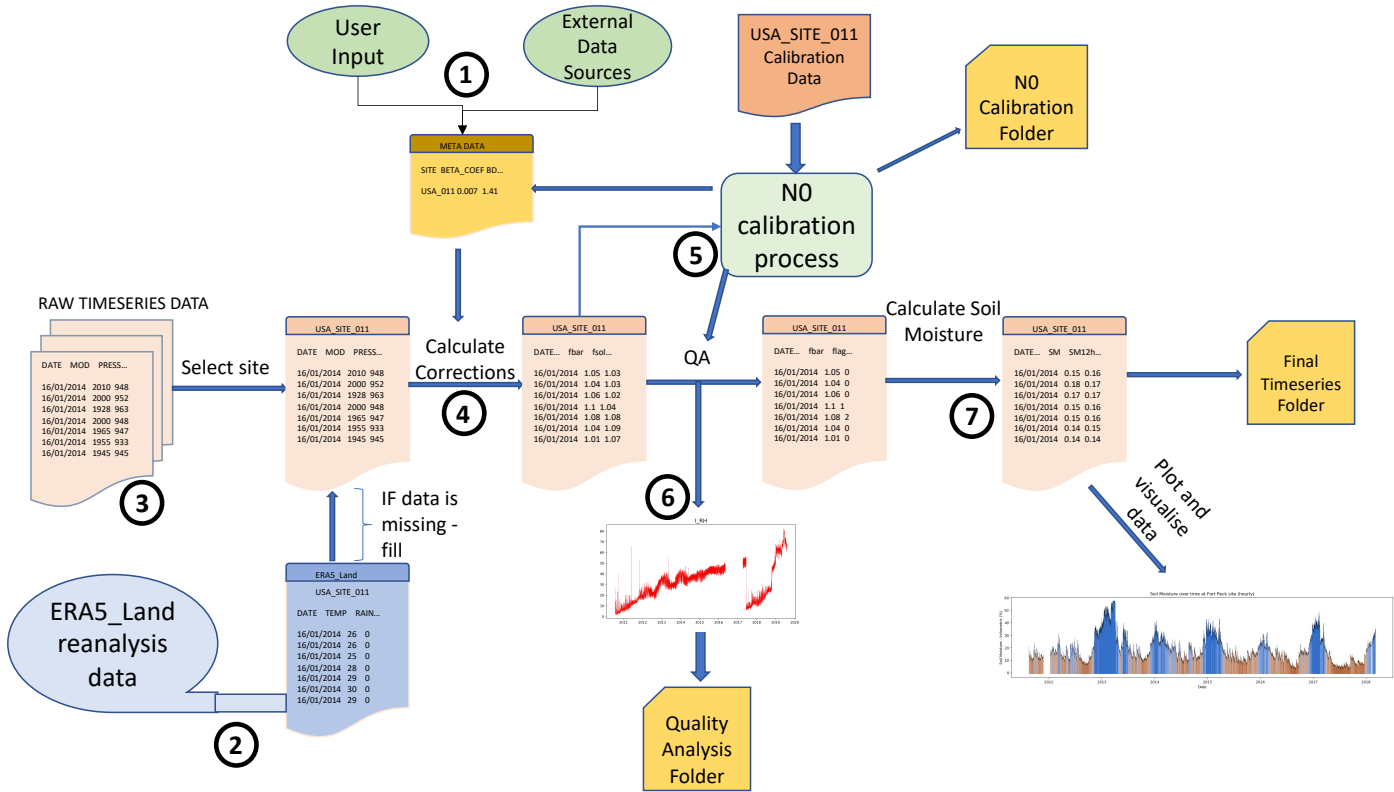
User Input

External Data Sources

1

USA_SITE_011 Calibration Data

N0 Calibration Folder

META DATA

SITE BETA_COEF BD...

USA_011 0.007 1.41

N0 calibration process

5

RAW TIMESERIES DATA

DATE MOD PRESS...

16/01/2014 2010 948
16/01/2014 2000 952
16/01/2014 1928 963
16/01/2014 2000 948
16/01/2014 1965 947
16/01/2014 1955 933
16/01/2014 1945 945

3

Select site

USA_SITE_011

DATE MOD PRESS...

16/01/2014 2010 948
16/01/2014 2000 952
16/01/2014 1928 963
16/01/2014 2000 948
16/01/2014 1965 947
16/01/2014 1955 933
16/01/2014 1945 945

Calculate Corrections

4

USA_SITE_011

DATE... fbar fsol...

16/01/2014 1.05 1.03
16/01/2014 1.04 1.03
16/01/2014 1.06 1.02
16/01/2014 1.1 1.04
16/01/2014 1.08 1.08
16/01/2014 1.04 1.09
16/01/2014 1.01 1.07

QA

USA_SITE_011

DATE... fbar flag...

16/01/2014 1.05 0
16/01/2014 1.04 0
16/01/2014 1.06 0
16/01/2014 1.1 1
16/01/2014 1.08 2
16/01/2014 1.04 0
16/01/2014 1.01 0

Calculate Soil Moisture

7

USA_SITE_011

DATE... SM SM12h...

16/01/2014 0.15 0.16
16/01/2014 0.18 0.17
16/01/2014 0.17 0.17
16/01/2014 0.15 0.16
16/01/2014 0.15 0.16
16/01/2014 0.14 0.15
16/01/2014 0.14 0.14

Final Timeseries Folder

Plot and visualise data

IF data is missing - fill

6

I_RH

2011 2012 2013 2014 2015 2016 2017 2018 2019 2020

ERA5_Land

USA_SITE_011

DATE TEMP RAIN...

16/01/2014 26 0
16/01/2014 26 0
16/01/2014 25 0
16/01/2014 28 0
16/01/2014 29 0
16/01/2014 30 0
16/01/2014 29 0

ERA5_Land reanalysis data

2

Quality Analysis Folder

Soil Moisture over time at Fort Peck site (hourly)

Soil Moisture - Volumetric (%)

2012 2013 2014 2015 2016 2017 2018

Date